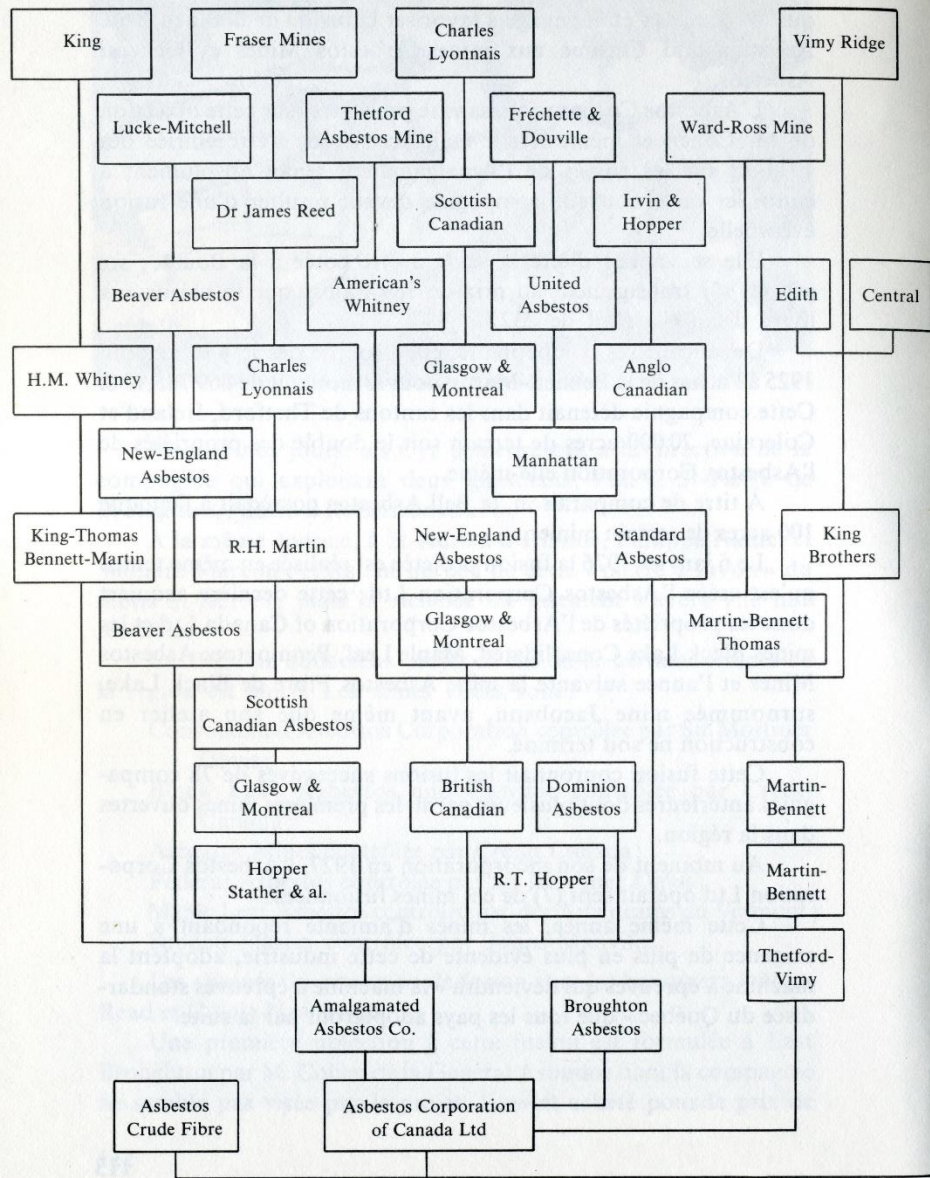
King

Fraser Mines

Charles Lyonnais

Vimy Ridge

Lucke-Mitchell

Thetford Asbestos Mine

Fréchette & Douville

Ward-Ross Mine

Dr James Reed

Scottish Canadian

Irvin & Hopper

Beaver Asbestos

American's Whitney

United Asbestos

Edith

Central

H.M. Whitney

Charles Lyonnais

Glasgow & Montreal

Anglo Canadian

New-England Asbestos

Manhattan

King-Thomas Bennett-Martin

R.H. Martin

New-England Asbestos

Standard Asbestos

King Brothers

Beaver Asbestos

Glasgow & Montreal

Martin-Bennett Thomas

Scottish Canadian Asbestos

Glasgow & Montreal

British Canadian

Dominion Asbestos

Martin-Bennett

Hopper Stather & al.

R.T. Hopper

Martin-Bennett

Thetford-Vimy

Amalgamated Asbestos Co.

Broughton Asbestos

Asbestos Crude Fibre

Asbestos Corporation of Canada Ltd

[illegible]